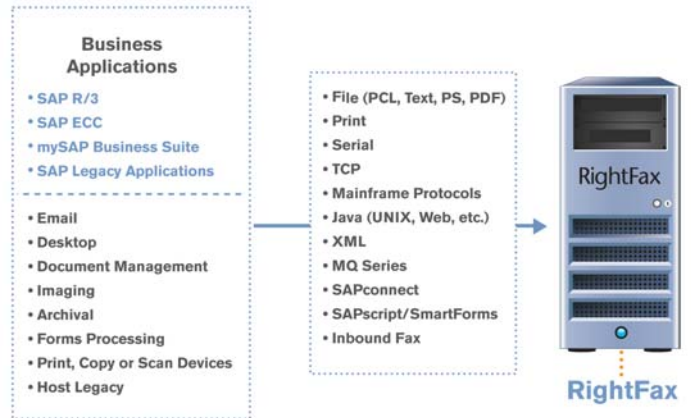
Business Applications

• SAP R/3
• SAP ECC
• mySAP Business Suite
• SAP Legacy Applications

• Email
• Desktop
• Document Management
• Imaging
• Archival
• Forms Processing
• Print, Copy or Scan Devices
• Host Legacy

• File (PCL, Text, PS, PDF)
• Print
• Serial
• TCP
• Mainframe Protocols
• Java (UNIX, Web, etc.)
• XML
• MQ Series
• SAPconnect
• SAPscript/SmartForms
• Inbound Fax

RightFax

RightFax